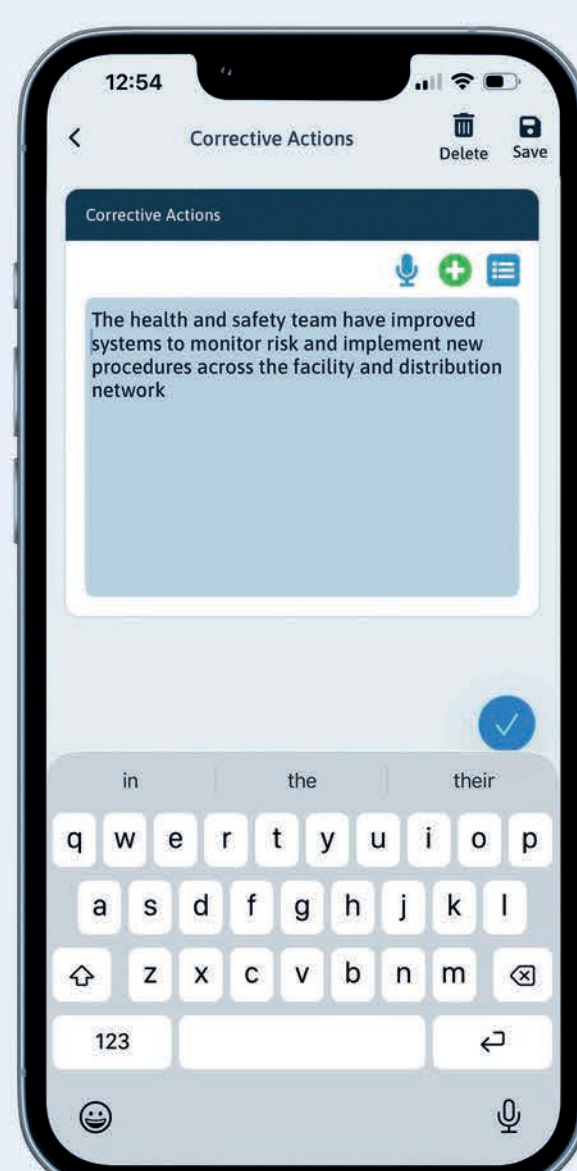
12:54

Corrective Actions

Delete Save

Corrective Actions

The health and safety team have improved systems to monitor risk and implement new procedures across the facility and distribution network

in | the | their

q w e r t y u i o p
a s d f g h j k l
z x c v b n m
123